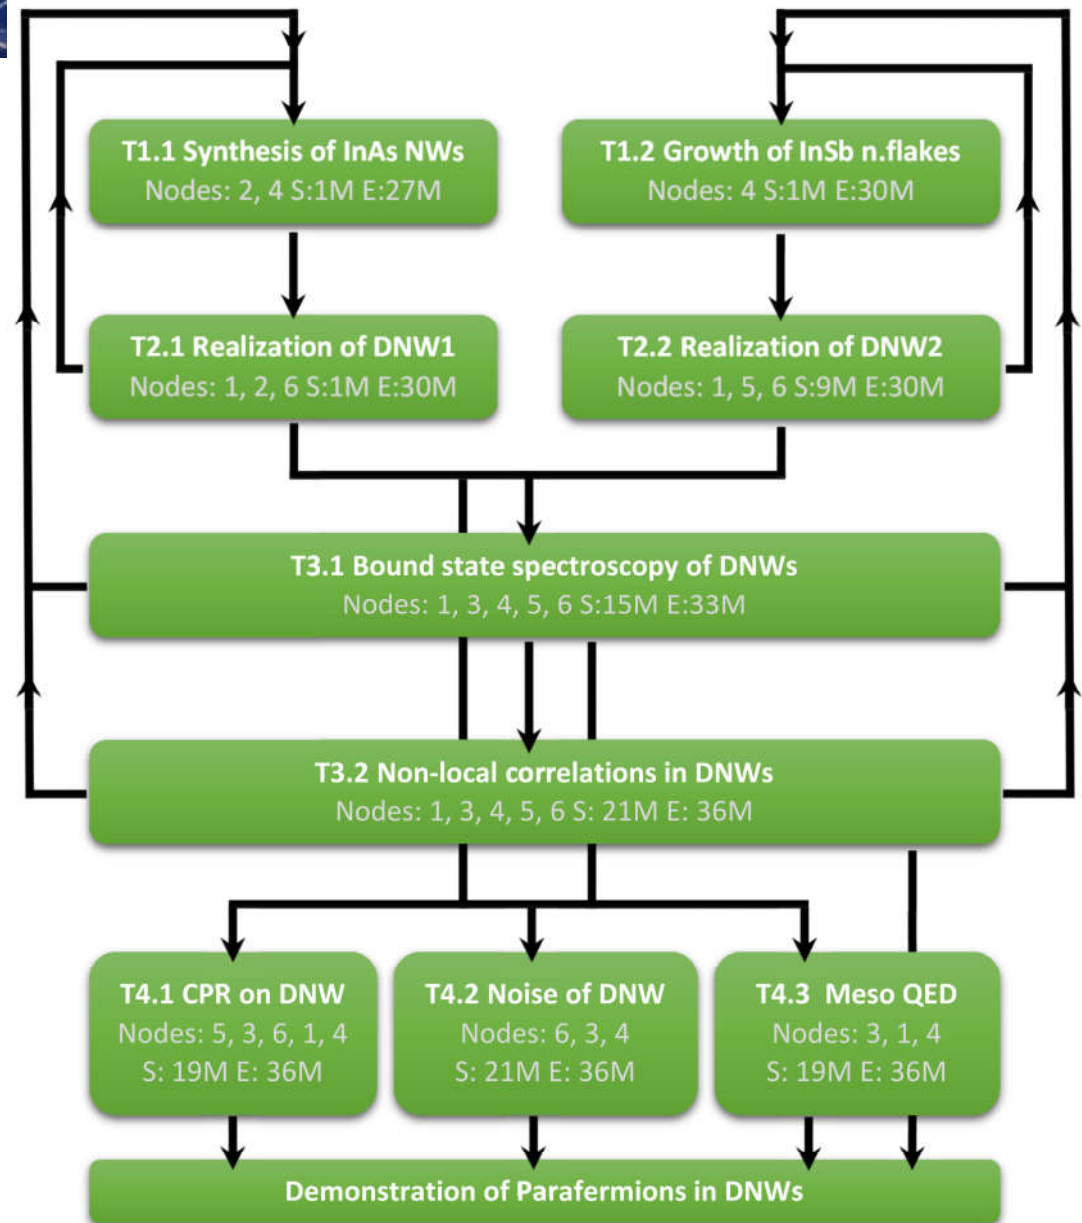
T1.1 Synthesis of InAs NWs
Nodes: 2, 4 S:1M E:27M

T1.2 Growth of InSb n.flakes
Nodes: 4 S:1M E:30M

T2.1 Realization of DNW1
Nodes: 1, 2, 6 S:1M E:30M

T2.2 Realization of DNW2
Nodes: 1, 5, 6 S:9M E:30M

T3.1 Bound state spectroscopy of DNWs
Nodes: 1, 3, 4, 5, 6 S:15M E:33M

T3.2 Non-local correlations in DNWs
Nodes: 1, 3, 4, 5, 6 S: 21M E: 36M

T4.1 CPR on DNW
Nodes: 5, 3, 6, 1, 4
S: 19M E: 36M

T4.2 Noise of DNW
Nodes: 6, 3, 4
S: 21M E: 36M

T4.3 Meso QED
Nodes: 3, 1, 4
S: 19M E: 36M

Demonstration of Parafermions in DNWs